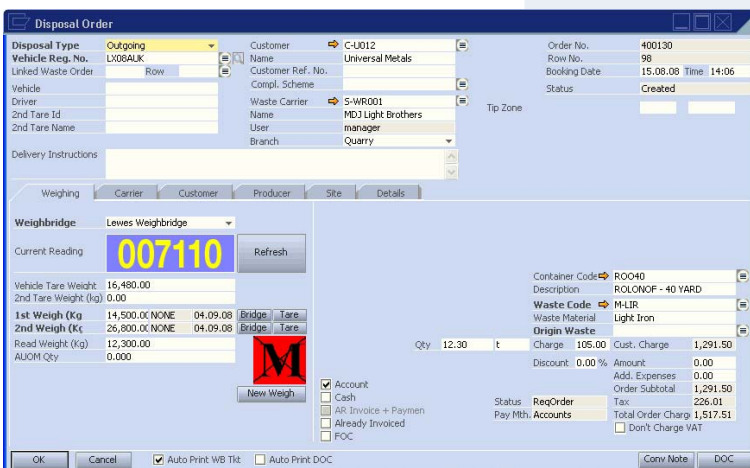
Disposal Order

Disposal Type Outgoing
Vehicle Reg. No. LX08AUK
Linked Waste Order Row
Vehicle
Driver
2nd Tare Id
2nd Tare Name

Customer C-U012
Name Universal Metals
Customer Ref. No.
Compl. Scheme

Waste Carrier S-WR001
Name MDJ Light Brothers
User manager
Branch Quarry

Order No. 400130
Row No. 98
Booking Date 15.08.08 Time 14:06
Status Created

Tip Zone

Delivery Instructions

Weighing | Carrier | Customer | Producer | Site | Details

Weighbridge Lewes Weighbridge
Current Reading 007110
Refresh

Vehicle Tare Weight 16,480.00
2nd Tare Weight (kg) 0.00
1st Weigh (Kg 14,500.0C NONE 04.09.08 Bridge Tare
2nd Weigh (Kc 26,800.0C NONE 04.09.08 Bridge Tare
Read Weight (Kg) 12,300.00
AUOM Qty 0.000

New Weigh

Container Code ROO40
Description ROLONOF - 40 YARD
Waste Code M-LIR
Waste Material Light Iron
Origin Waste

Qty 12.30 t
Charge 105.00 Cust. Charge 1,291.50
Discount 0.00 % Amount 0.00
Add. Expenses 0.00
Order Subtotal 1,291.50
Tax 226.01
Total Order Charg 1,517.51
Don't Charge VAT

Account
Cash
AR Invoice + Paymen
Already Invoiced
FOC

Status ReqOrder
Pay Mth. Accounts

OK Cancel Auto Print WB Tkt Auto Print DOC Conv Note DOC